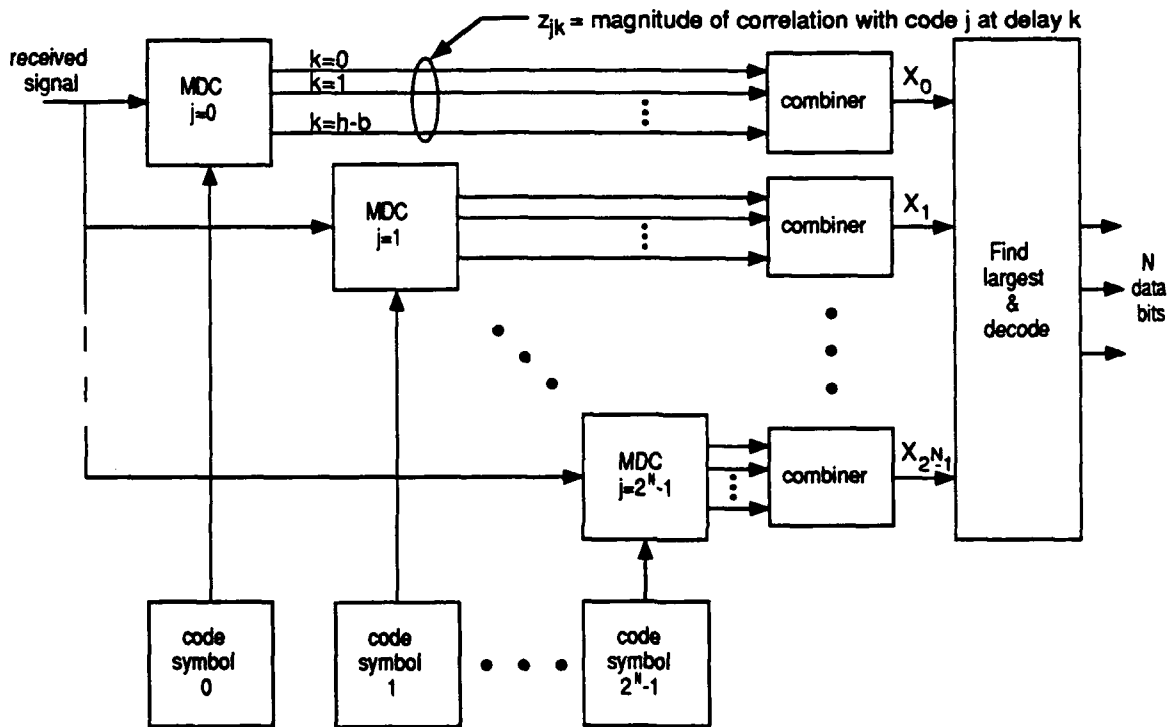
$z_{jk}$ = magnitude of correlation with code j at delay k

received signal

MDC
j=0

k=0
k=1
k=h-b

combiner

$X_0$

MDC
j=1

combiner

$X_1$

Find largest & decode

N data bits

MDC
$j=2^N-1$

combiner

$X_{2^N-1}$

code symbol 0

code symbol 1

code symbol $2^N-1$